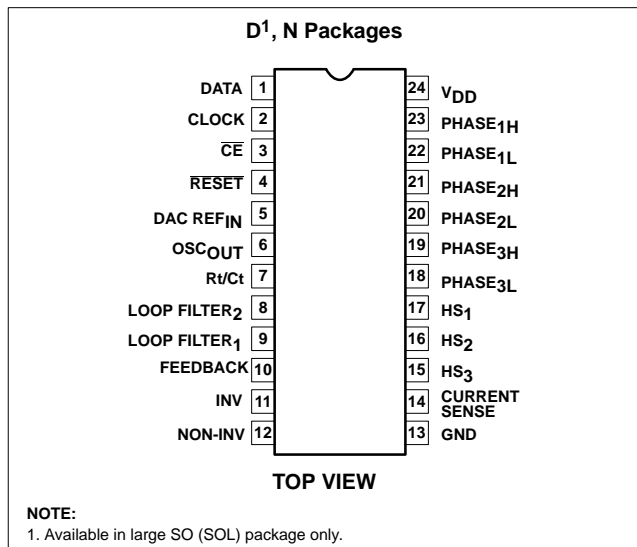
D$^1$, N Packages

DATA 1
CLOCK 2
$\overline{CE}$ 3
$\overline{RESET}$ 4
DAC REF$_{IN}$ 5
OSC$_{OUT}$ 6
Rt/Ct 7
LOOP FILTER$_2$ 8
LOOP FILTER$_1$ 9
FEEDBACK 10
INV 11
NON-INV 12

24 V$_{DD}$
23 PHASE$_{1H}$
22 PHASE$_{1L}$
21 PHASE$_{2H}$
20 PHASE$_{2L}$
19 PHASE$_{3H}$
18 PHASE$_{3L}$
17 HS$_1$
16 HS$_2$
15 HS$_3$
14 CURRENT SENSE
13 GND

TOP VIEW

NOTE:
1. Available in large SO (SOL) package only.